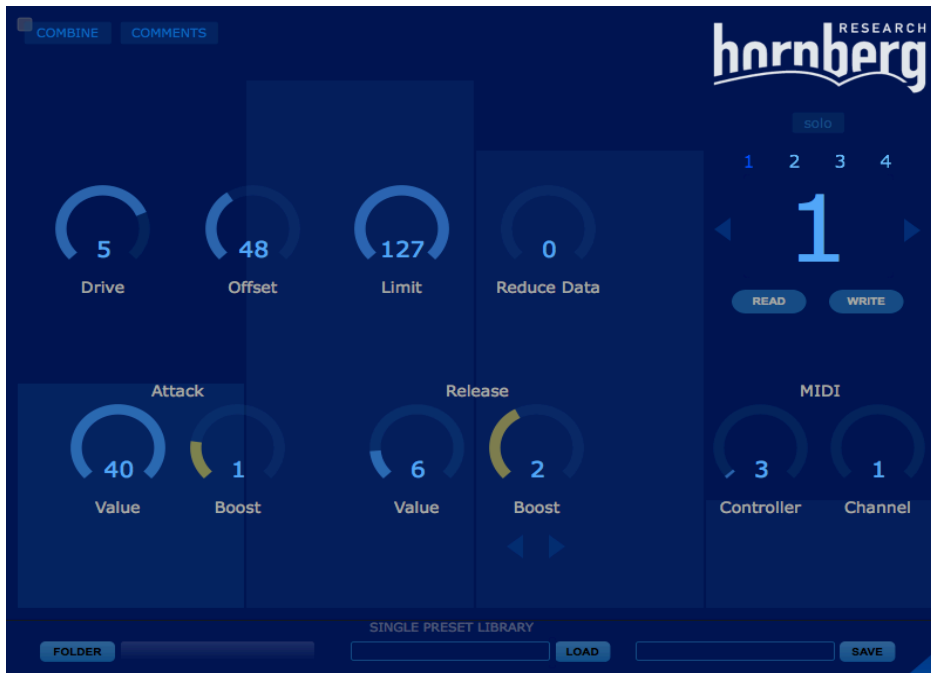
COMBINE COMMENTS

RESEARCH
hornberg

solo

1 2 3 4

1

READ WRITE

5
Drive

48
Offset

127
Limit

0
Reduce Data

Attack

40
Value

1
Boost

Release

6
Value

2
Boost

MIDI

3
Controller

1
Channel

SINGLE PRESET LIBRARY

FOLDER

LOAD

SAVE